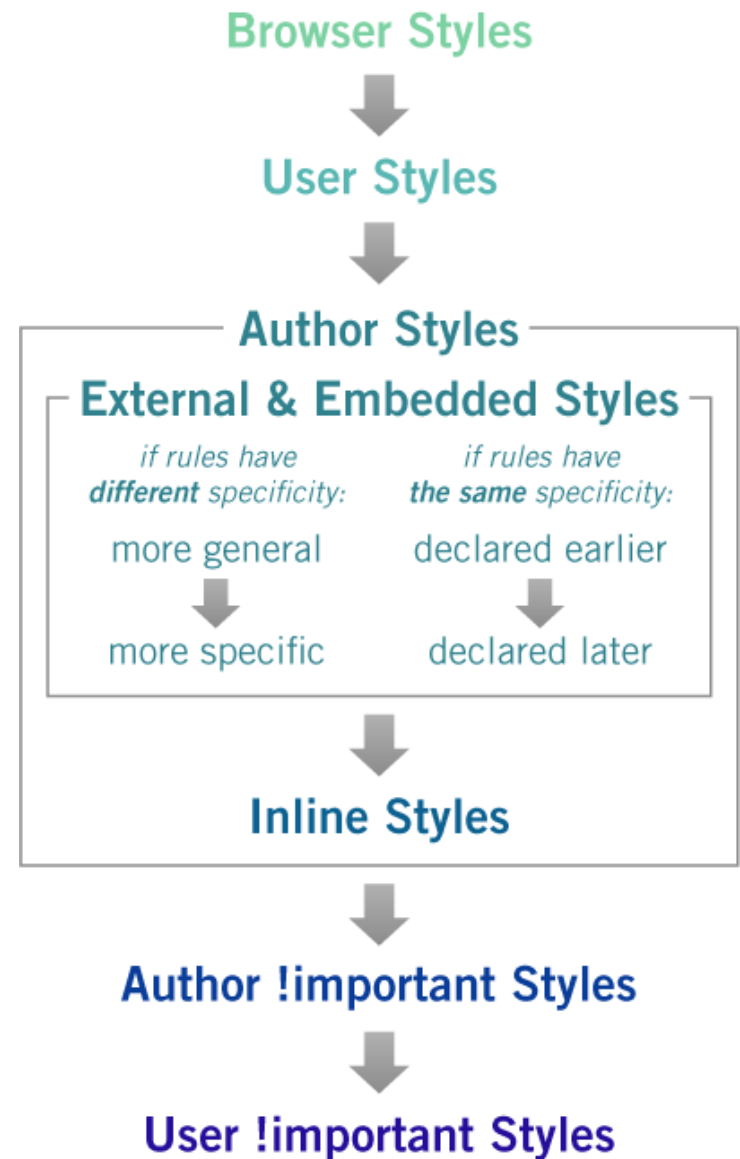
Browser Styles

User Styles

Author Styles

External & Embedded Styles

*if rules have* ***different*** *specificity:*

more general

more specific

*if rules have* ***the same*** *specificity:*

declared earlier

declared later

Inline Styles

Author !important Styles

User !important Styles